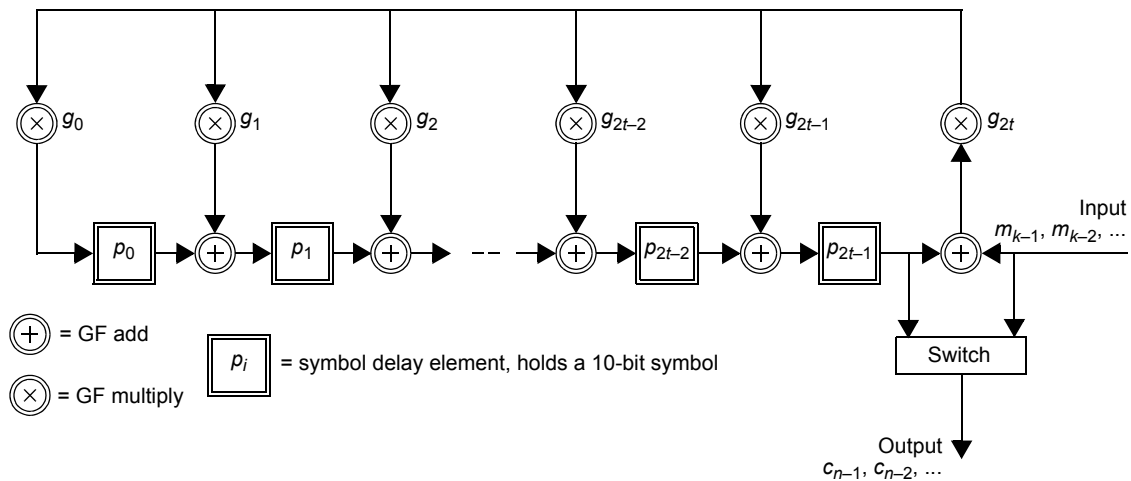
$\otimes$ $g_0$ $\otimes$ $g_1$ $\otimes$ $g_2$ $\otimes$ $g_{2t-2}$ $\otimes$ $g_{2t-1}$ $\otimes$ $g_{2t}$

Input
$m_{k-1}$, $m_{k-2}$, ...

$p_0$ $\oplus$ $p_1$ $\oplus$ $\oplus$ $p_{2t-2}$ $\oplus$ $p_{2t-1}$ $\oplus$

$\oplus$ = GF add

$p_i$ = symbol delay element, holds a 10-bit symbol

$\otimes$ = GF multiply

Switch

Output
$c_{n-1}$, $c_{n-2}$, ...